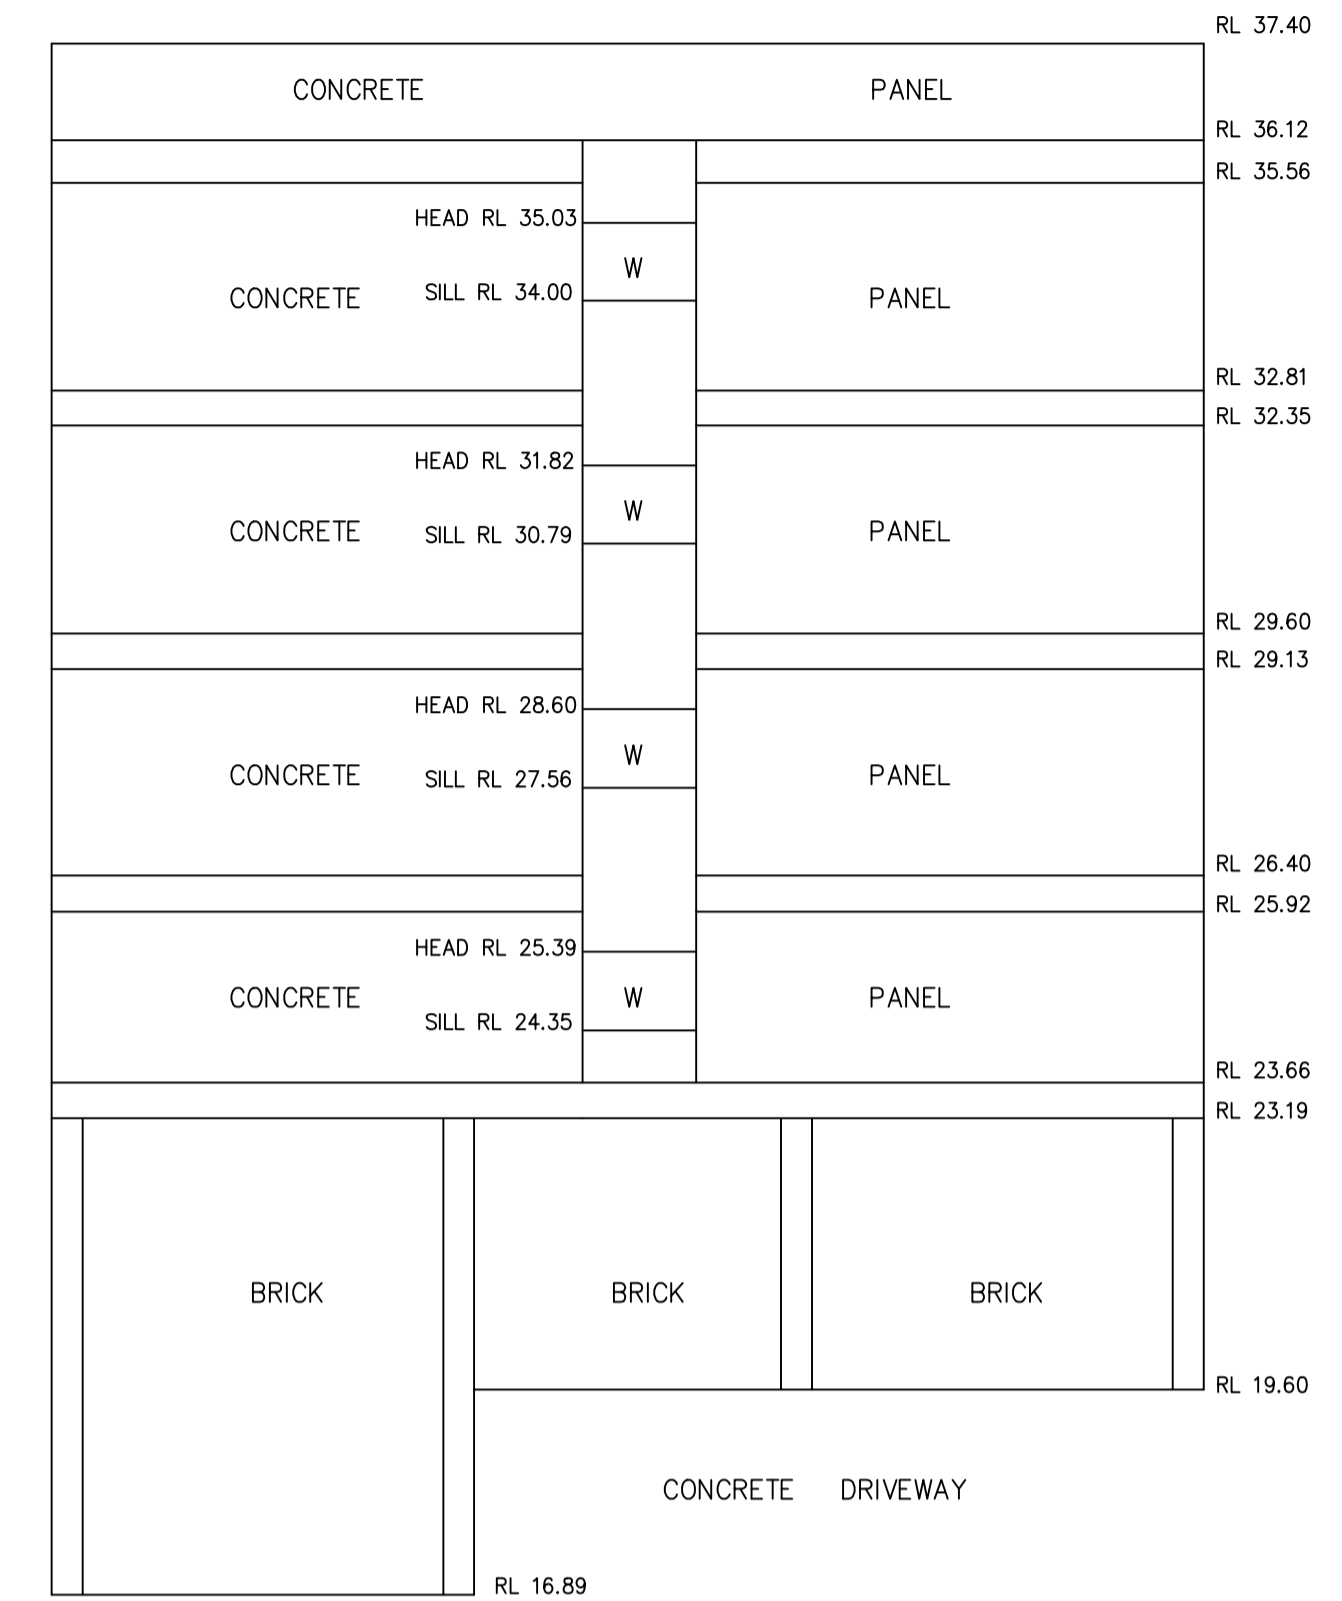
RL 37.40

CONCRETE PANEL

RL 36.12

RL 35.56

HEAD RL 35.03

W

CONCRETE SILL RL 34.00 PANEL

RL 32.81

RL 32.35

HEAD RL 31.82

W

CONCRETE SILL RL 30.79 PANEL

RL 29.60

RL 29.13

HEAD RL 28.60

W

CONCRETE SILL RL 27.56 PANEL

RL 26.40

RL 25.92

HEAD RL 25.39

CONCRETE W PANEL

SILL RL 24.35

RL 23.66

RL 23.19

BRICK BRICK BRICK

RL 19.60

CONCRETE DRIVEWAY

RL 16.89